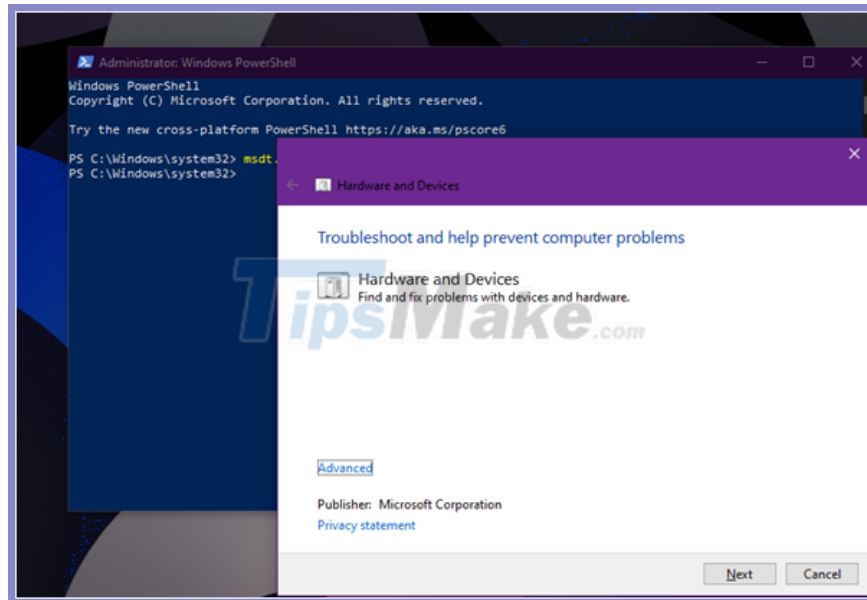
Administrator: Windows PowerShell

Windows PowerShell
Copyright (C) Microsoft Corporation. All rights reserved.

Try the new cross-platform PowerShell https://aka.ms/pscore6

PS C:\Windows\system32> msdt.
PS C:\Windows\system32>

Hardware and Devices

Troubleshoot and help prevent computer problems

Hardware and Devices
Find and fix problems with devices and hardware.

TipsMake.com

Advanced

Publisher: Microsoft Corporation
Privacy statement

Next
Cancel